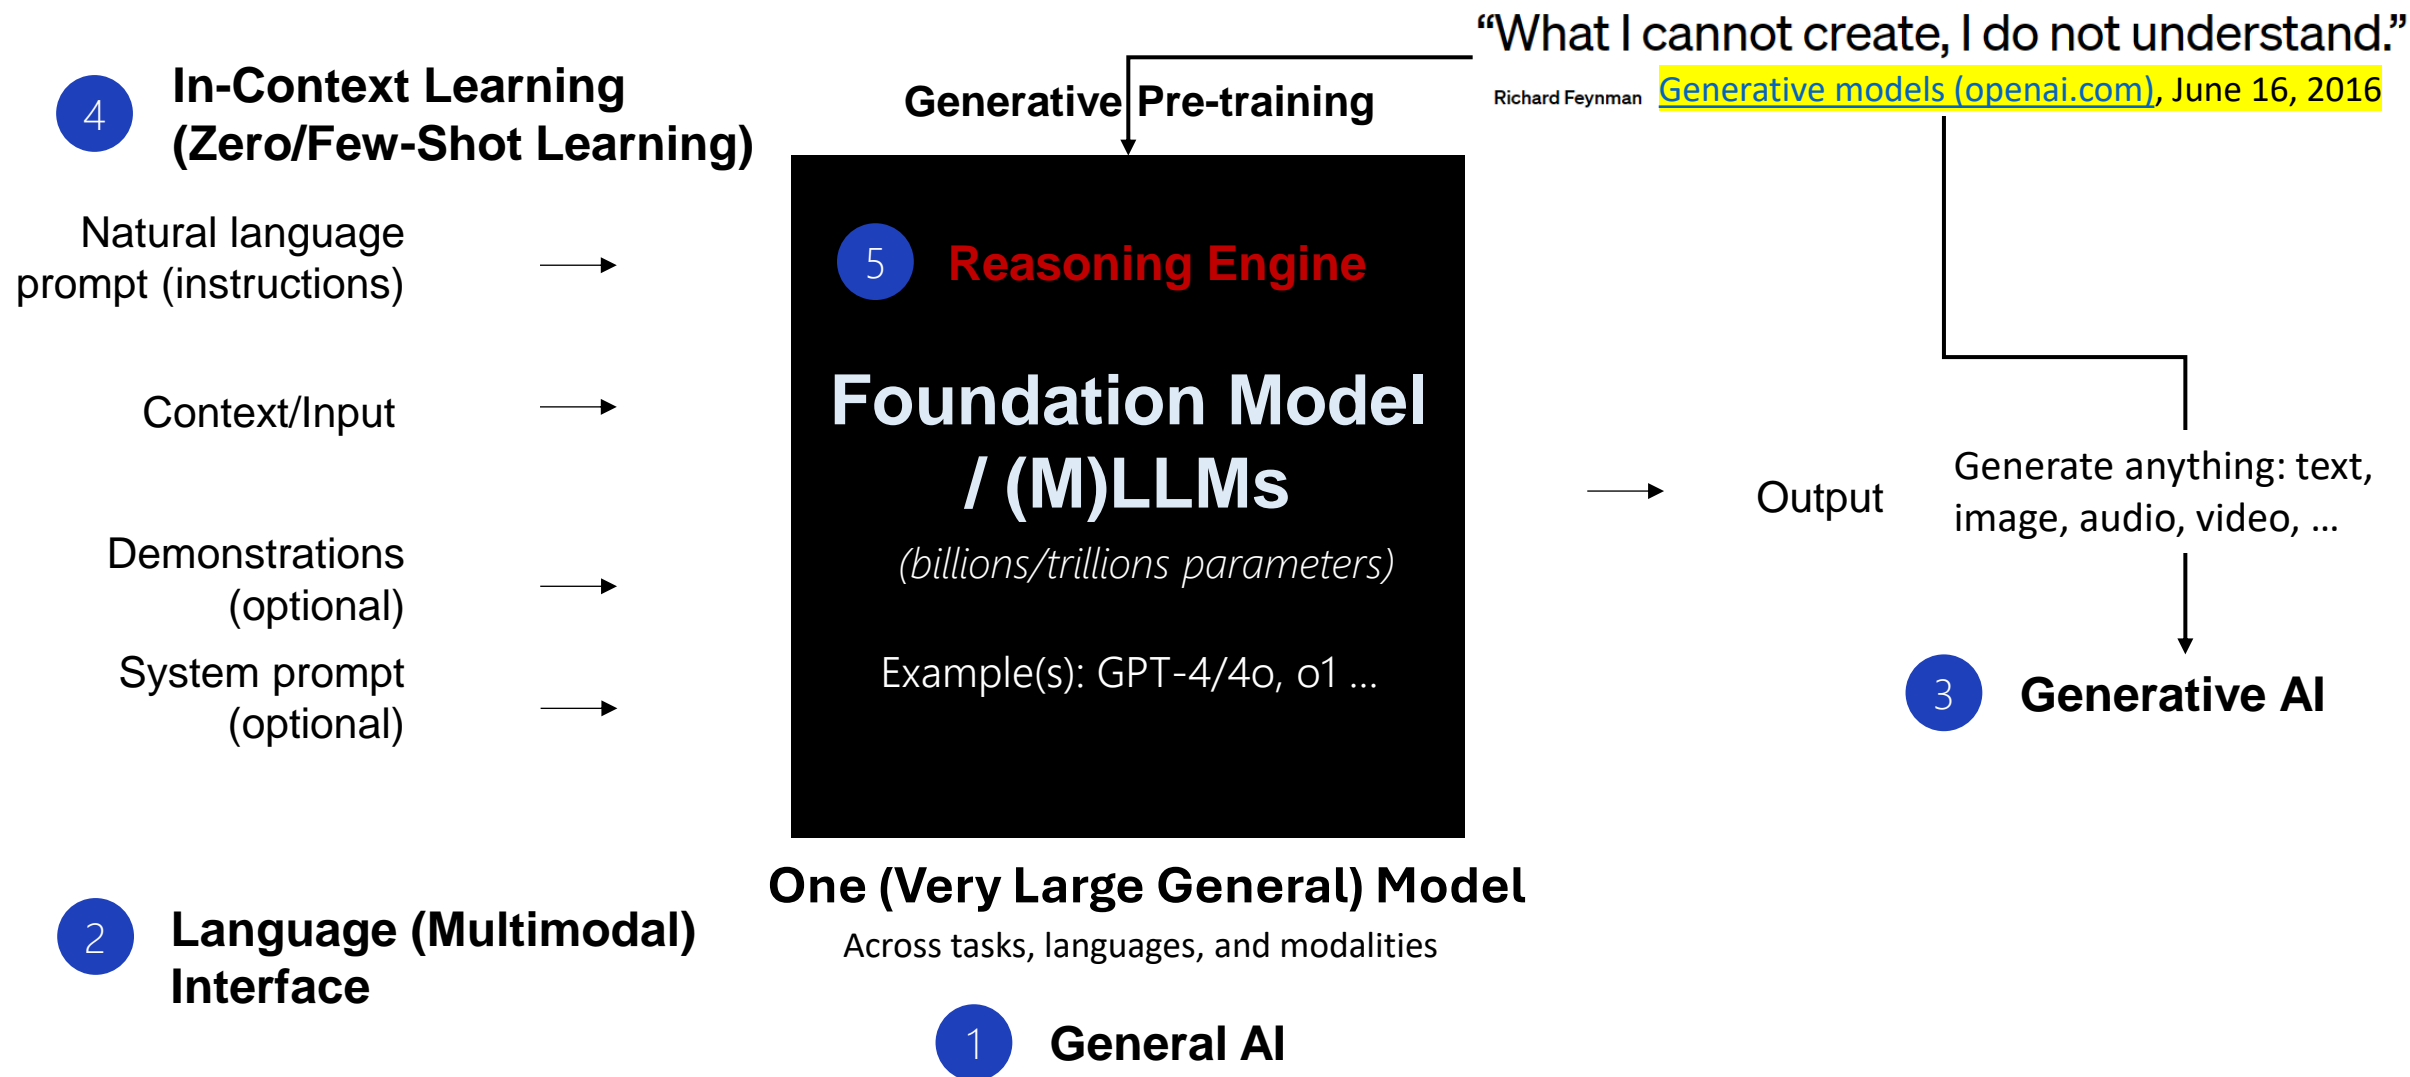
4 In-Context Learning (Zero/Few-Shot Learning)

Generative Pre-training

"What I cannot create, I do not understand."
Richard Feynman Generative models (openai.com), June 16, 2016

Natural language prompt (instructions)

Context/Input

Demonstrations (optional)

System prompt (optional)

5 Reasoning Engine

Foundation Model / (M)LLMs

(billions/trillions parameters)

Example(s): GPT-4/4o, o1 ...

Output

Generate anything: text, image, audio, video, ...

3 Generative AI

One (Very Large General) Model
Across tasks, languages, and modalities

2 Language (Multimodal) Interface

1 General AI